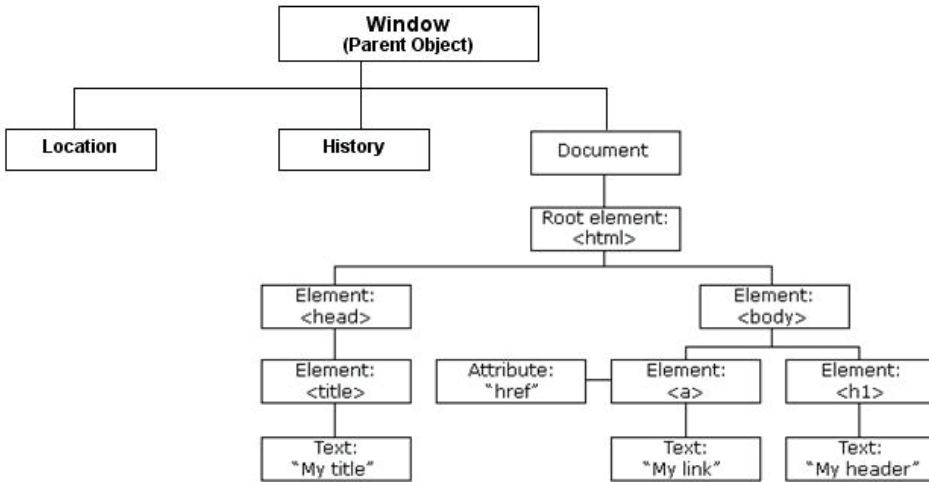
Window
(Parent Object)

Location

History

Document

Root element:
<html>

Element:
<head>

Element:
<body>

Element:
<title>

Attribute:
"href"

Element:
<a>

Element:
<h1>

Text:
"My title"

Text:
"My link"

Text:
"My header"